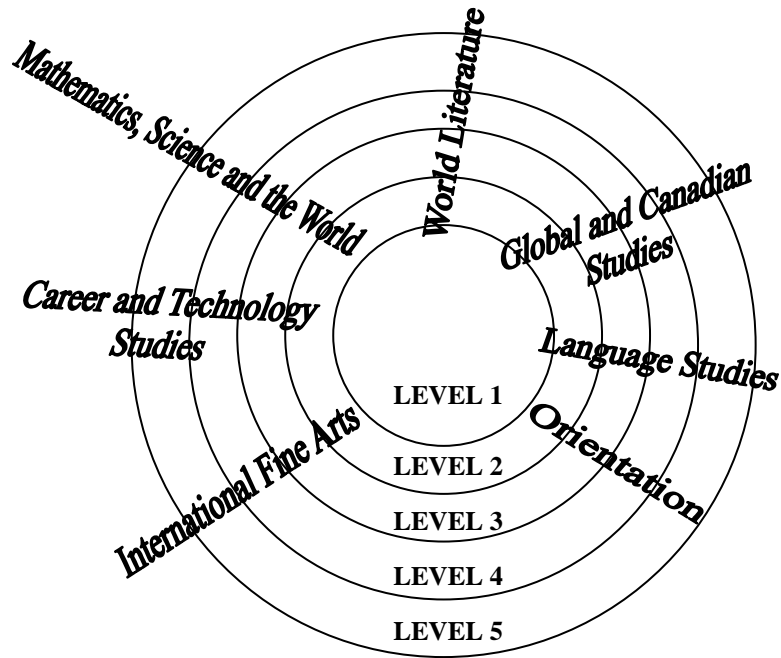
Mathematics, Science and the World

World Literature

Global and Canadian Studies

Career and Technology Studies

Language Studies

Orientation

International Fine Arts

LEVEL 1

LEVEL 2

LEVEL 3

LEVEL 4

LEVEL 5